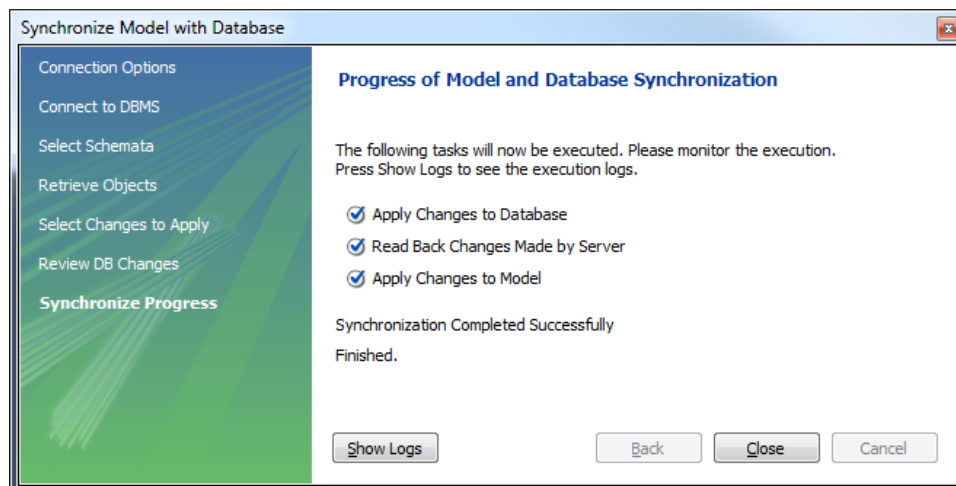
Synchronize Model with Database

Connection Options
Connect to DBMS
Select Schemata
Retrieve Objects
Select Changes to Apply
Review DB Changes
Synchronize Progress

Progress of Model and Database Synchronization

The following tasks will now be executed. Please monitor the execution. Press Show Logs to see the execution logs.

Apply Changes to Database
Read Back Changes Made by Server
Apply Changes to Model

Synchronization Completed Successfully

Finished.

Show Logs
Back
Close
Cancel